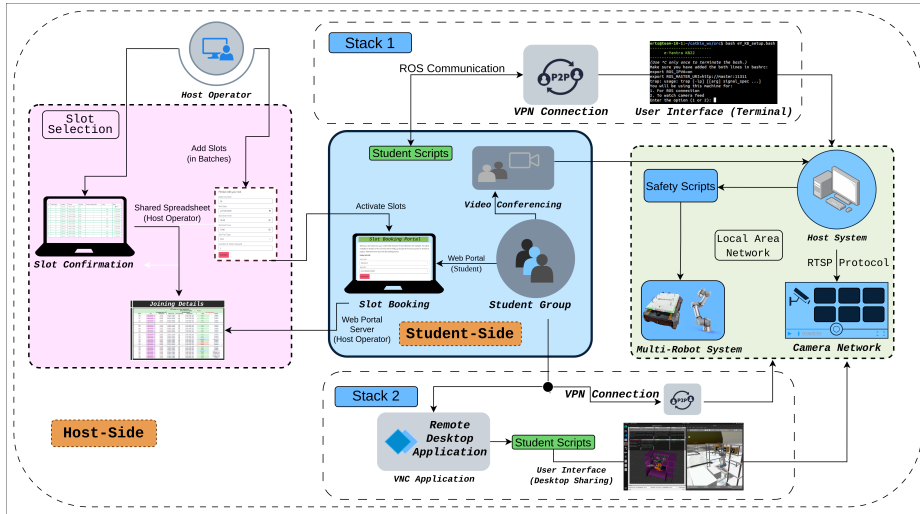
Host Operator

Slot Selection

Add Slots (in Batches)

Shared Spreadsheet (Host Operator)

Slot Confirmation

Joining Details

Stack 1

ROS Communication

P2P

VPN Connection

User Interface (Terminal)

Student Scripts

Video Conferencing

Activate Slots

Slot Booking Portal

Web Portal (Student)

Slot Booking

Student Group

Web Portal Server (Host Operator)

Student-Side

Safety Scripts

Host System

Local Area Network

RTSP Protocol

Multi-Robot System

Camera Network

Stack 2

VPN Connection

P2P

Remote Desktop Application

Student Scripts

VNC Application

User Interface (Desktop Sharing)

Host-Side